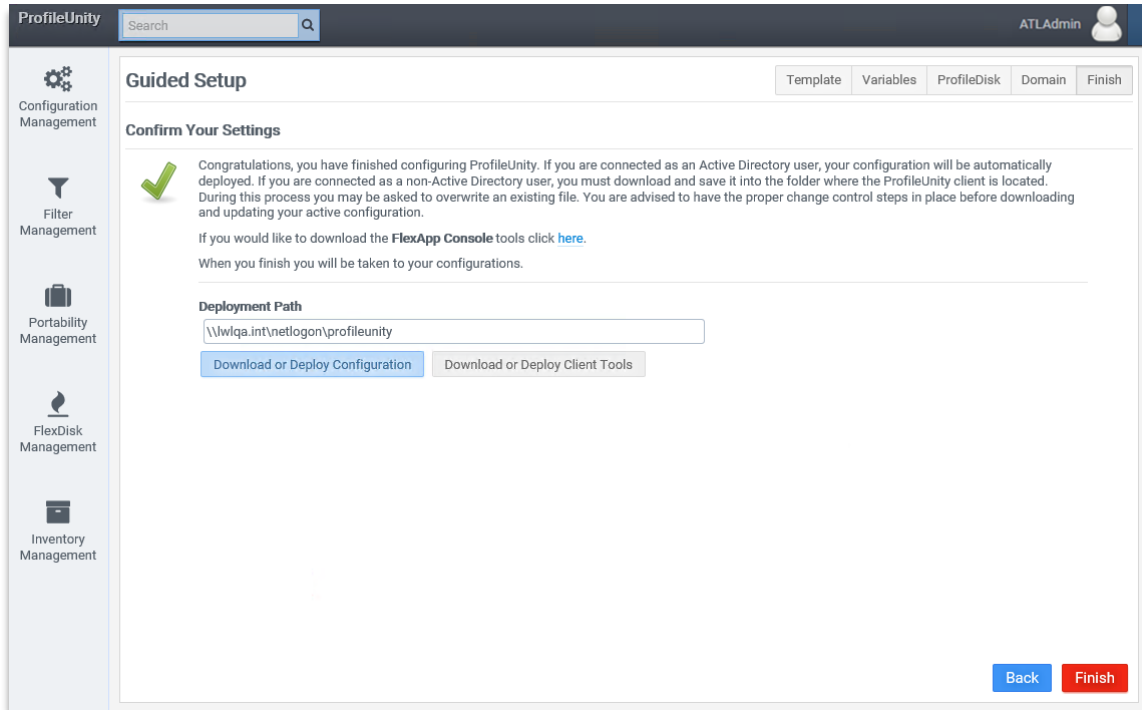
ProfileUnity

Search

ATLAdmin

Configuration Management

Filter Management

Portability Management

FlexDisk Management

Inventory Management

Guided Setup

Template | Variables | ProfileDisk | Domain | Finish

Confirm Your Settings

Congratulations, you have finished configuring ProfileUnity. If you are connected as an Active Directory user, your configuration will be automatically deployed. If you are connected as a non-Active Directory user, you must download and save it into the folder where the ProfileUnity client is located. During this process you may be asked to overwrite an existing file. You are advised to have the proper change control steps in place before downloading and updating your active configuration.

If you would like to download the **FlexApp Console** tools click here.

When you finish you will be taken to your configurations.

Deployment Path

\\lwlqa.int\netlogon\profileunity

Download or Deploy Configuration

Download or Deploy Client Tools

Back

Finish